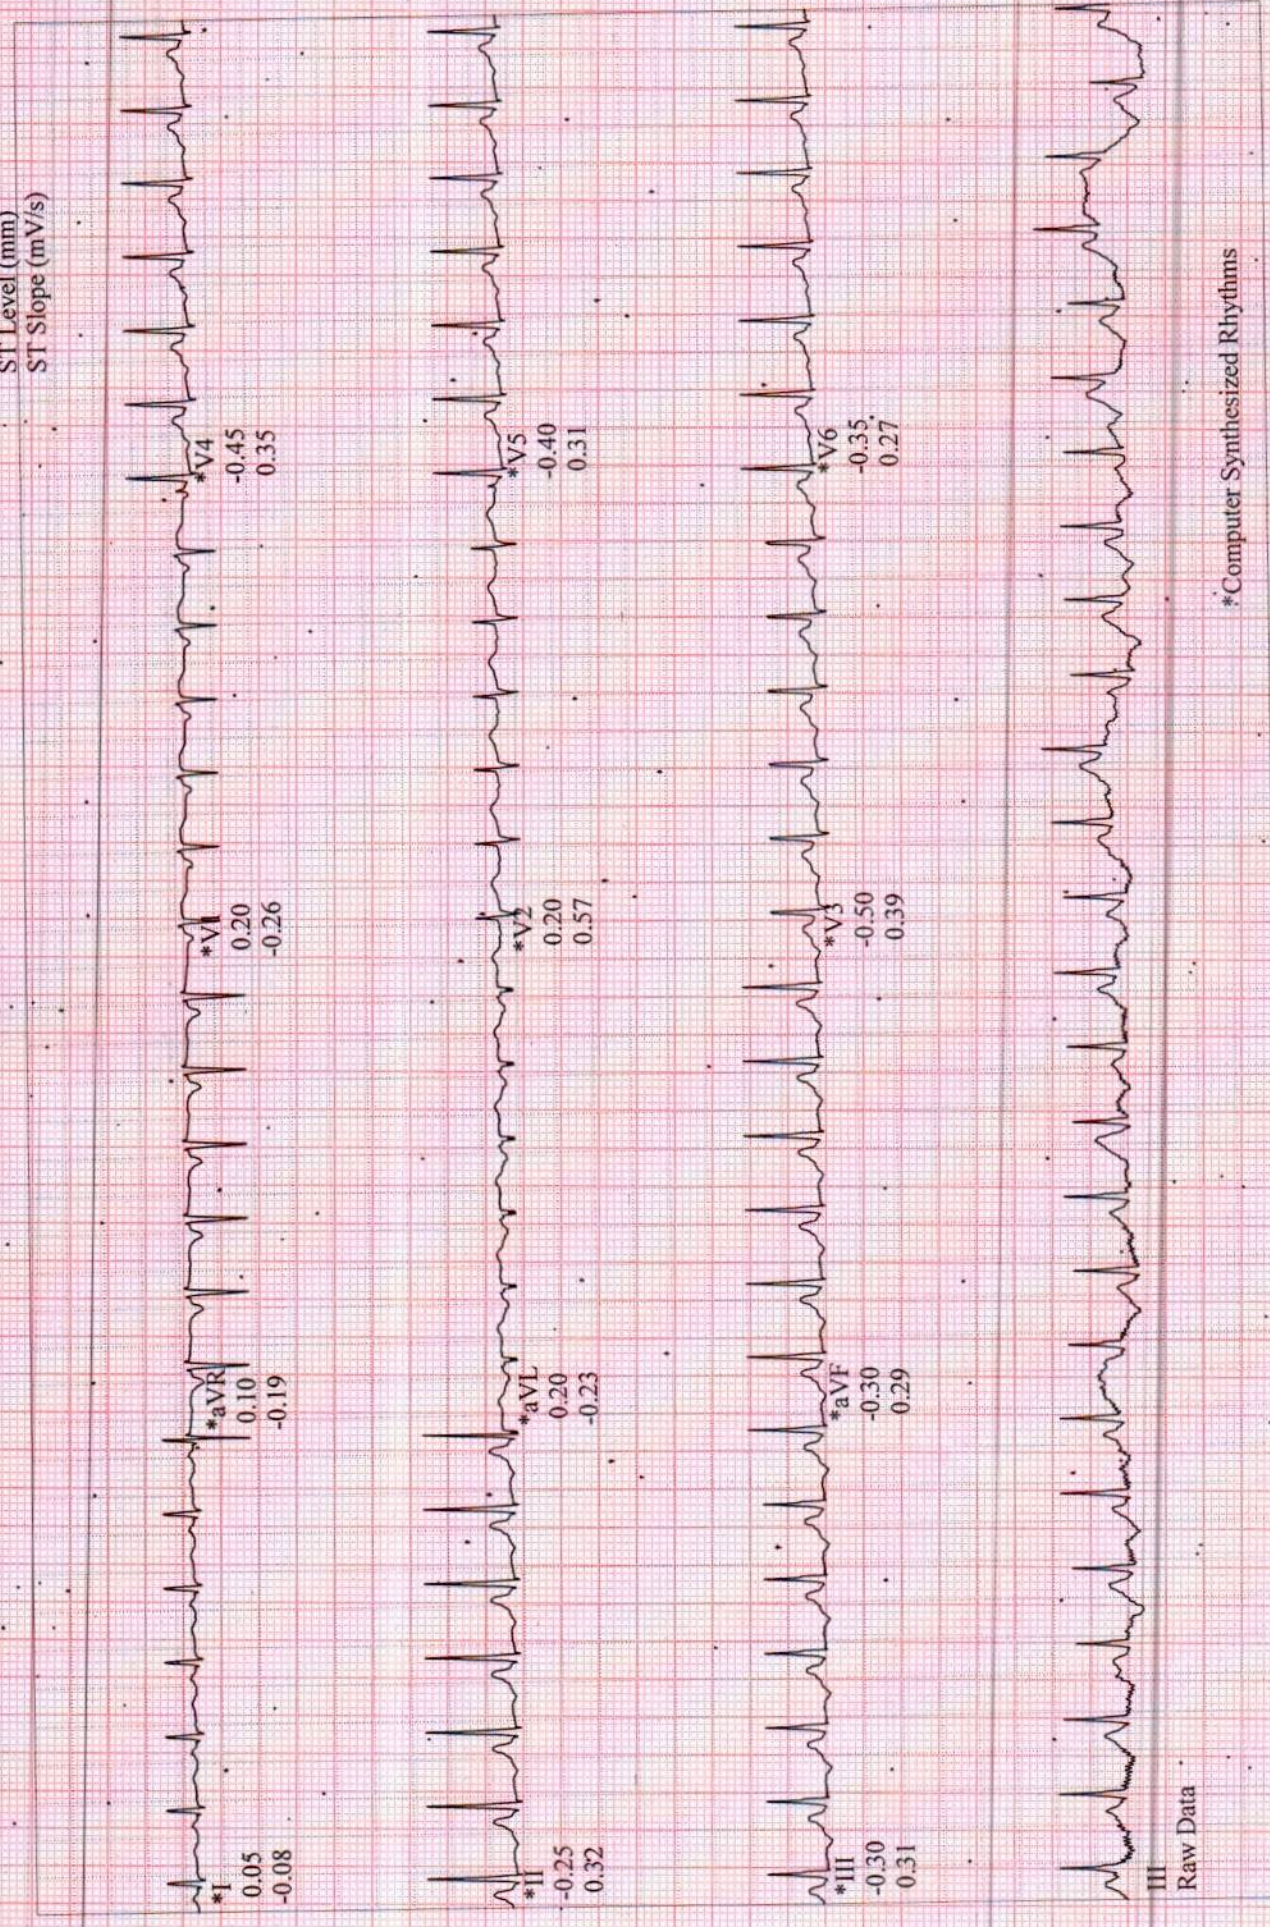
ST Level (mm)
ST Slope (mV/s)

*I
0.05
-0.08

*aVR
0.10
-0.19

*V1
0.20
-0.26

*V4
-0.45
0.35

*II
-0.25
0.32

*aVL
0.20
-0.23

*V2
0.20
0.57

*V5
-0.40
0.31

*III
-0.30
0.31

*aVF
-0.30
0.29

*V3
-0.50
0.39

*V6
-0.35
0.27

III
Raw Data

*Computer Synthesized Rhythms